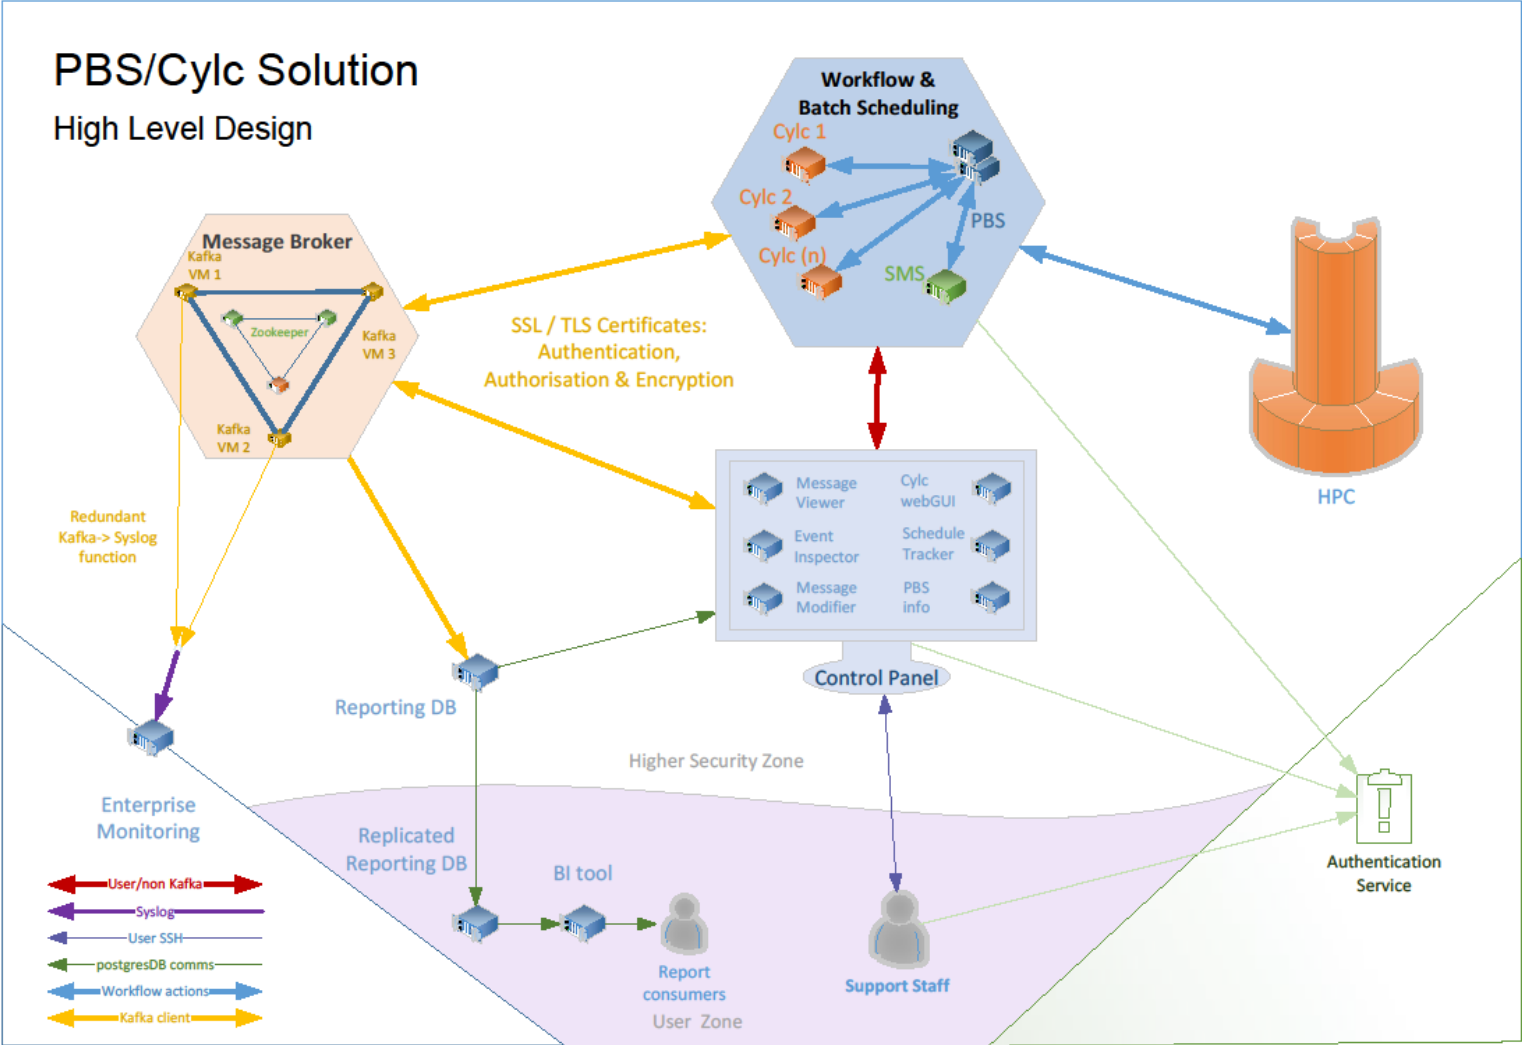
PBS/Cylc Solution
High Level Design

Workflow & Batch Scheduling
Cylc 1
Cylc 2
Cylc (n)
PBS
SMS

Message Broker
Kafka VM 1
Zookeeper
Kafka VM 3
Kafka VM 2

SSL / TLS Certificates: Authentication, Authorisation & Encryption

HPC

Message Viewer
Cylc webGUI
Event Inspector
Schedule Tracker
Message Modifier
PBS info
Control Panel

Redundant Kafka-> Syslog function

Reporting DB

Enterprise Monitoring

Higher Security Zone

Replicated Reporting DB

BI tool

Report consumers

Support Staff

User Zone

Authentication Service

User/non Kafka
Syslog
User SSH
postgresDB comms
Workflow actions
Kafka client